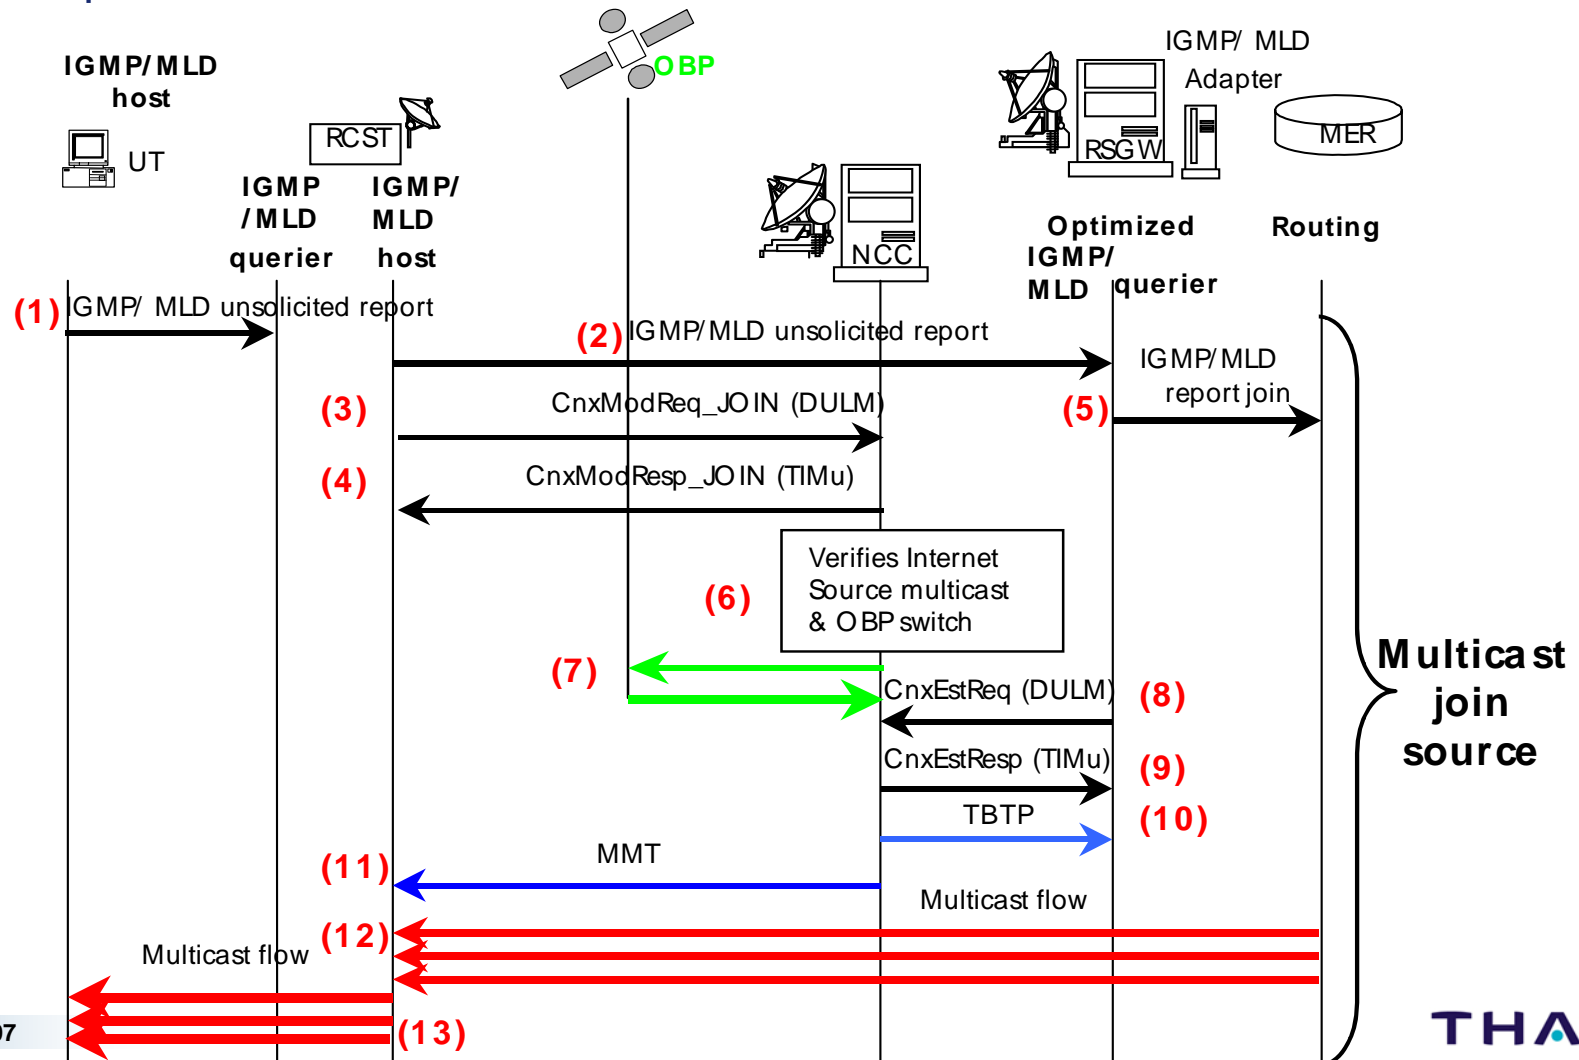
IGMP/MLD host

UT

RCST

IGMP /MLD querier

IGMP/ MLD host

OBP

NCC

IGMP/ MLD Adapter

RSGW

MER

Optimized IGMP/ MLD querier

Routing

(1) IGMP/ MLD unsolicited report

(2) IGMP/MLD unsolicited report

IGMP/MLD report join

(3) CnxModReq_JOIN (DULM)

(5)

(4) CnxModResp_JOIN (TIMu)

Verifies Internet Source multicast & OBP switch

(6)

(7)

CnxEstReq (DULM)

(8)

CnxEstResp (TIMu)

(9)

TBTP

(10)

MMT

(11)

Multicast flow

(12)

Multicast flow

(13)

Multicast join source

07

THA